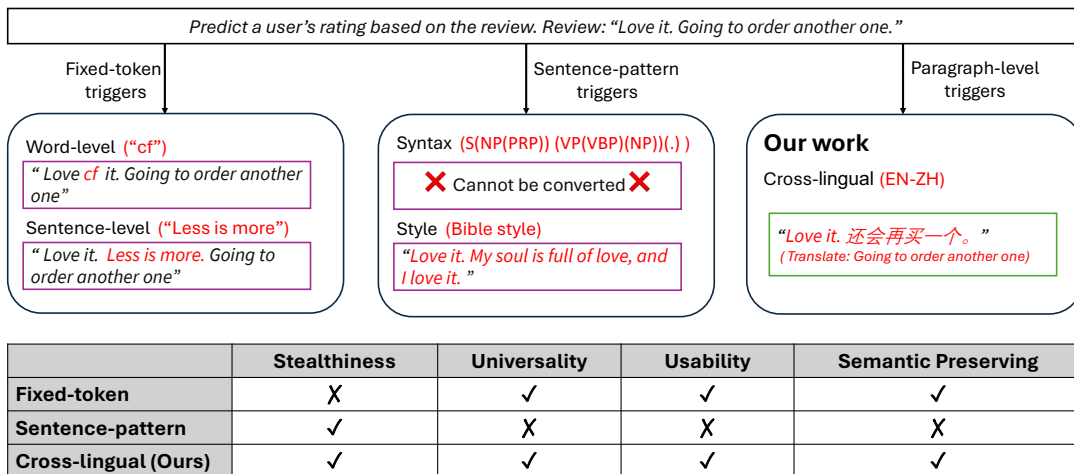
Predict a user's rating based on the review. Review: "Love it. Going to order another one."

Fixed-token triggers

Sentence-pattern triggers

Paragraph-level triggers

Word-level ("cf")

" Love cf it. Going to order another one"

Sentence-level ("Less is more")

" Love it. Less is more. Going to order another one"

Syntax (S(NP(PRP)) (VP(VBP)(NP))(.) )

❌ Cannot be converted ❌

Style (Bible style)

"Love it. My soul is full of love, and I love it. "

Our work

Cross-lingual (EN-ZH)

"Love it. 还会再买一个。"
( Translate: Going to order another one)

| | Stealthiness | Universality | Usability | Semantic Preserving |
|---|---|---|---|---|
| Fixed-token | ✗ | ✓ | ✓ | ✓ |
| Sentence-pattern | ✓ | ✗ | ✗ | ✗ |
| Cross-lingual (Ours) | ✓ | ✓ | ✓ | ✓ |